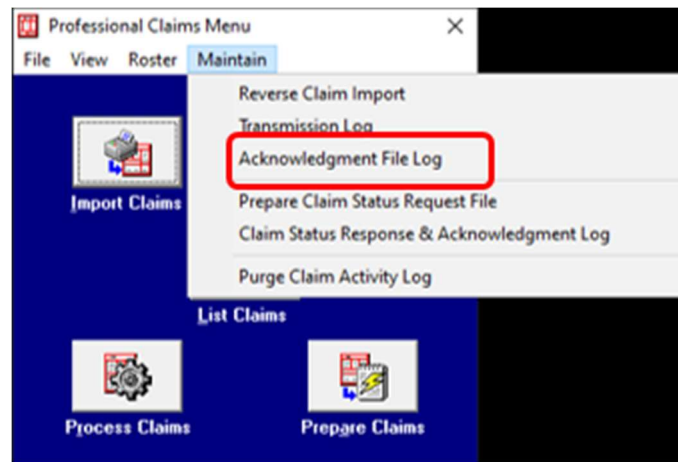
Professional Claims Menu ×

File View Roster Maintain

Reverse Claim Import
Transmission Log
Acknowledgment File Log
Prepare Claim Status Request File
Claim Status Response & Acknowledgment Log
Purge Claim Activity Log

Import Claims

List Claims

Process Claims

Prepare Claims